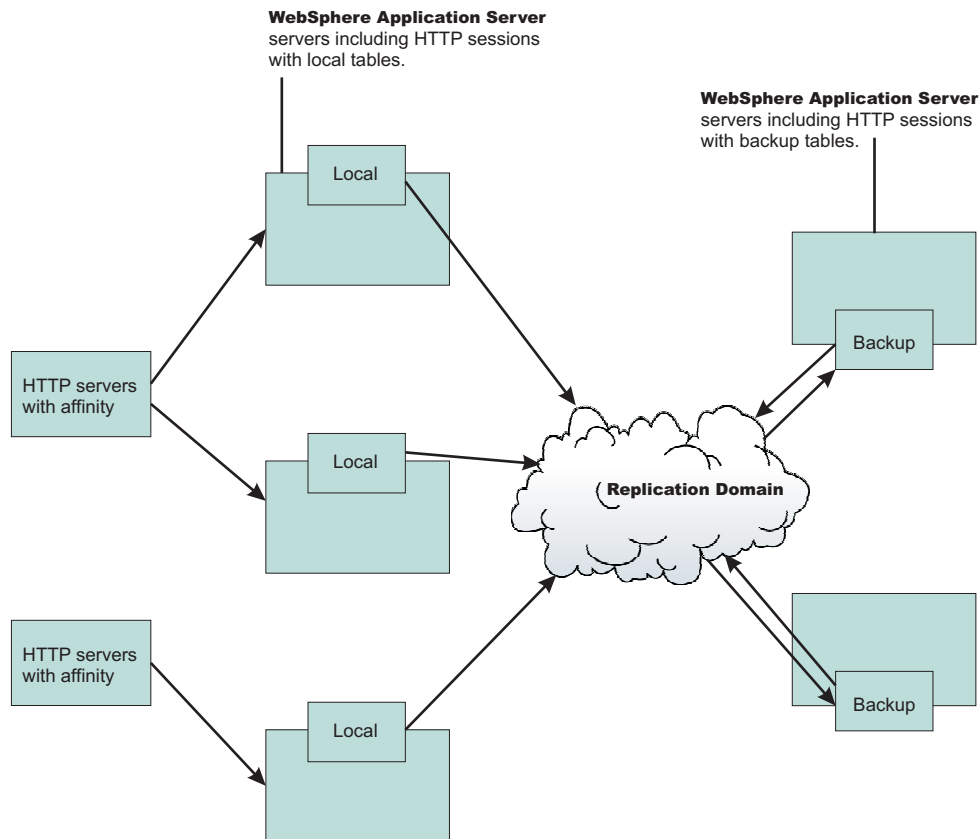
**WebSphere Application Server**
servers including HTTP sessions with local tables.

**WebSphere Application Server**
servers including HTTP sessions with backup tables.

Local

HTTP servers with affinity

Local

Backup

**Replication Domain**

HTTP servers with affinity

Local

Backup